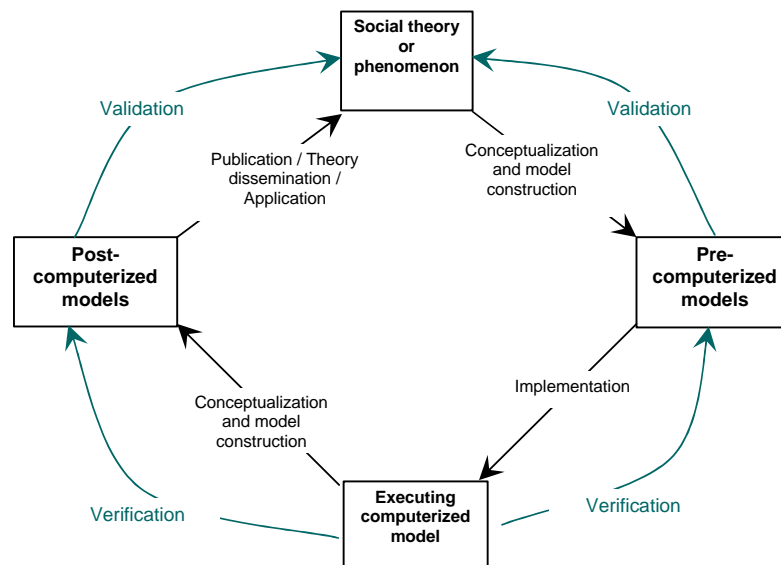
Social theory or phenomenon

Validation

Validation

Publication / Theory dissemination / Application

Conceptualization and model construction

Post-computerized models

Pre-computerized models

Implementation

Conceptualization and model construction

Verification

Verification

Executing computerized model